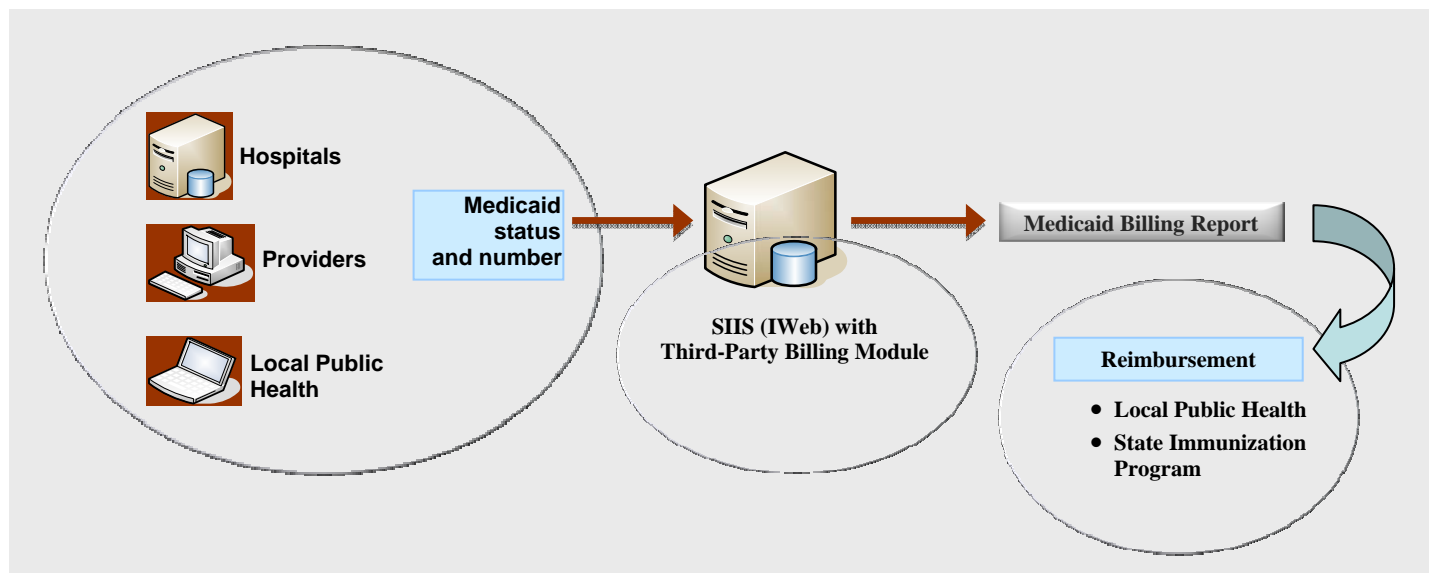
Hospitals

Providers

Local Public Health

Medicaid status and number

SIIS (IWeb) with Third-Party Billing Module

Medicaid Billing Report

Reimbursement

• Local Public Health
• State Immunization Program